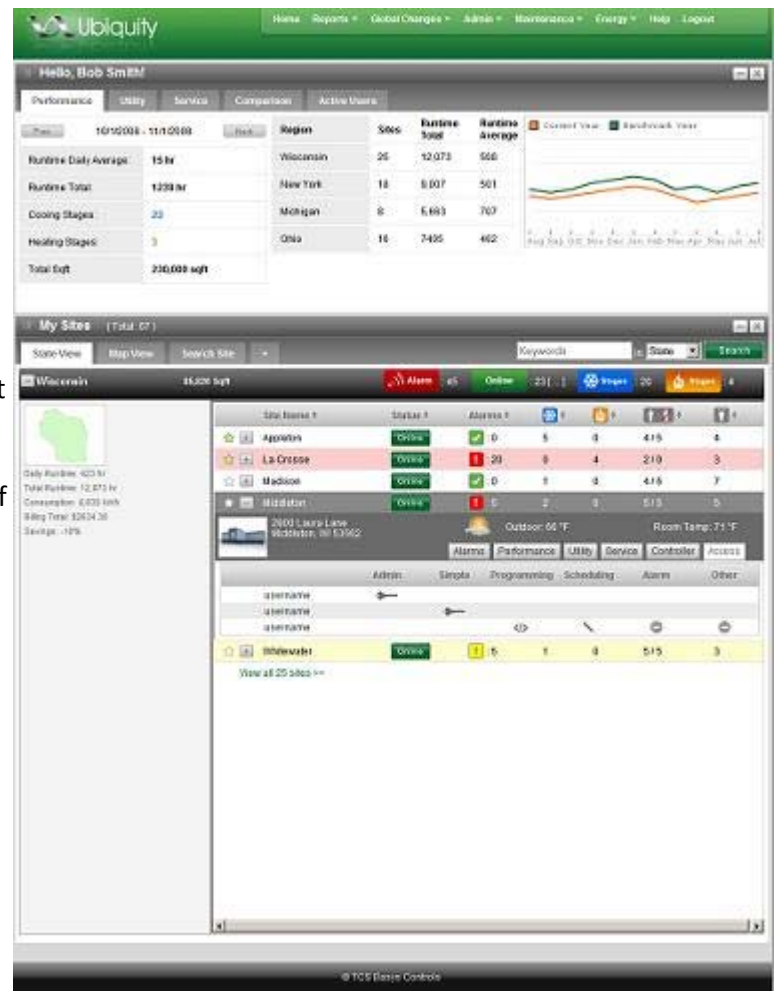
Ubiquity

Home Reports ▾ Global Changes ▾ Admin ▾ Maintenance ▾ Energy ▾ Help Logout

Hello, Bob Smith!

Performance Utility Service Comparison Active Users

Prev 10/1/2008 - 11/1/2008 Next

| | |
|---|---|
| Runtime Daily Average | 15 hr |
| Runtime Total | 1239 hr |
| Cooling Stages | 23 |
| Heating Stages | 3 |
| Total Sqft | 230,000 sqft |

| Region | Sites | Runtime Total | Runtime Average |
|---|---|---|---|
| Wisconsin | 25 | 12,073 | 560 |
| New York | 18 | 9,007 | 501 |
| Michigan | 8 | 5,663 | 707 |
| Ohio | 16 | 7405 | 462 |

Current Year Benchmark Year

Aug Sep Oct Nov Dec Jan Feb Mar Apr May Jun Jul

My Sites (Total: 67)

State View Map View Search Site

Keywords State Search

Wisconsin 85,020 Sqft Alarm 45 Online 23 [...] Stages 20 Stages 4

Daily Runtime: 423 hr
Total Runtime: 12,073 hr
Consumption: 6,833 kWh
Billing Total: $2634.30
Savings: -10%

| Site Name | Status | Alarms | | | | |
|---|---|---|---|---|---|---|
| Appleton | Online | 0 | 5 | 0 | 4/5 | 4 |
| La Crosse | Online | 20 | 0 | 4 | 2/0 | 3 |
| Madison | Online | 0 | 1 | 0 | 4/5 | 7 |
| Middleton | Online | 5 | 2 | 0 | 5/5 | 5 |

2000 Laura Lane
Middleton, WI 53562

Outdoor: 66 °F Room Temp: 71 °F

Alarms Performance Utility Service Controller Access

| | Admin | Simple | Programming | Scheduling | Alarm | Other |
|---|---|---|---|---|---|---|
| username | | | | | | |
| username | | | | | | |
| username | | | | | | |

| Whitewater | Online | 5 | 1 | 0 | 5/5 | 3 |

View all 25 sites >>

© TCS Basys Controls